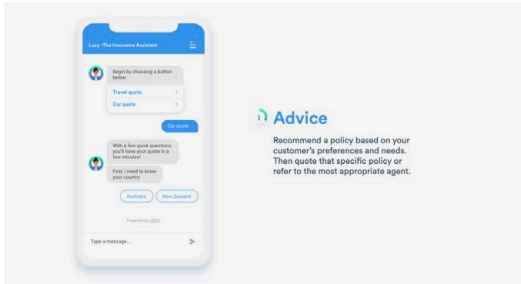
Lucy -The Insurance Assistant

Begin by choosing a button below

Travel quote

Car quote

Car quote

With a few quick questions you'll have your quote in a few minutes!

First, I need to know your country

Australia

New Zealand

Powered by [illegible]

Type a message...

Advice

Recommend a policy based on your customer's preferences and needs. Then quote that specific policy or refer to the most appropriate agent.